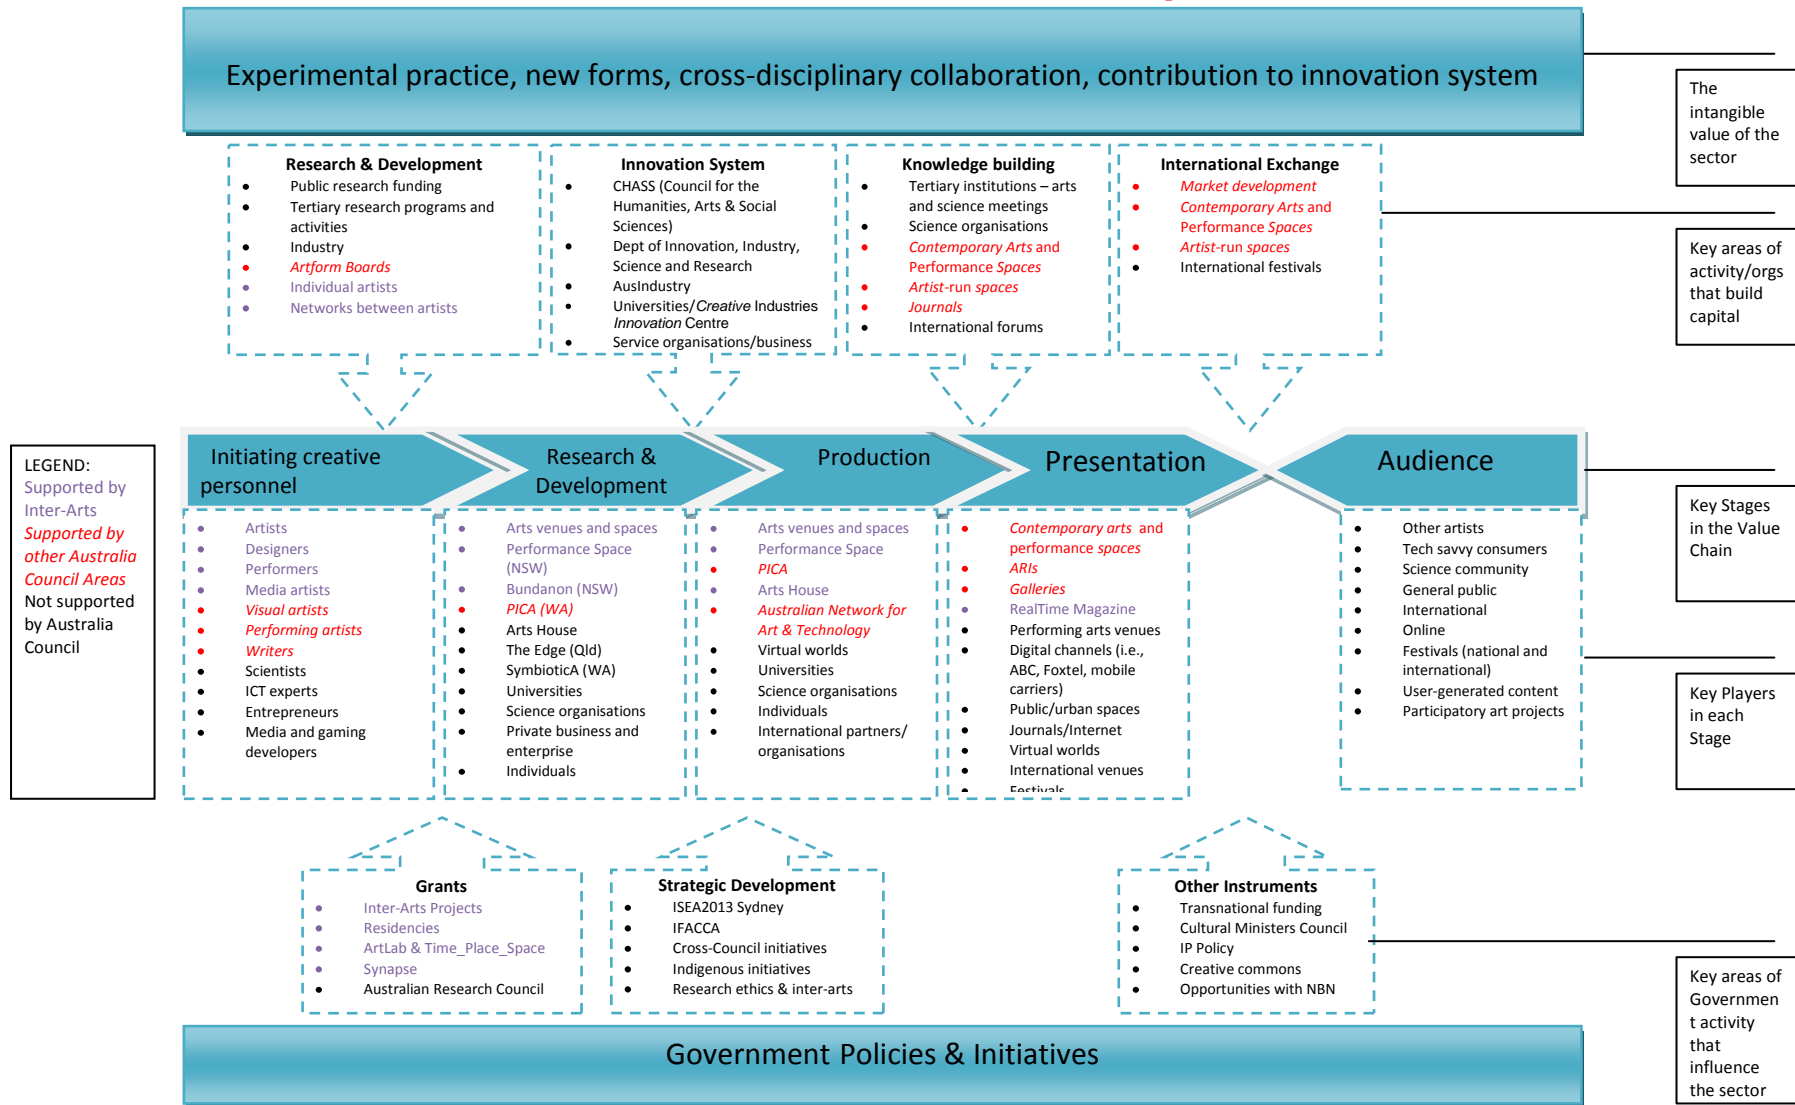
Experimental practice, new forms, cross-disciplinary collaboration, contribution to innovation system

The intangible value of the sector

Research & Development
- Public research funding
- Tertiary research programs and activities
- Industry
- Artform Boards
- Individual artists
- Networks between artists

Innovation System
- CHASS (Council for the Humanities, Arts & Social Sciences)
- Dept of Innovation, Industry, Science and Research
- AusIndustry
- Universities/Creative Industries Innovation Centre
- Service organisations/business

Knowledge building
- Tertiary institutions – arts and science meetings
- Science organisations
- Contemporary Arts and Performance Spaces
- Artist-run spaces
- Journals
- International forums

International Exchange
- Market development
- Contemporary Arts and Performance Spaces
- Artist-run spaces
- International festivals

Key areas of activity/orgs that build capital

LEGEND:
Supported by Inter-Arts
Supported by other Australia Council Areas
Not supported by Australia Council

Initiating creative personnel

Research & Development

Production

Presentation

Audience

Key Stages in the Value Chain

- Artists
- Designers
- Performers
- Media artists
- Visual artists
- Performing artists
- Writers
- Scientists
- ICT experts
- Entrepreneurs
- Media and gaming developers

- Arts venues and spaces
- Performance Space (NSW)
- Bundanon (NSW)
- PICA (WA)
- Arts House
- The Edge (Qld)
- SymbioticA (WA)
- Universities
- Science organisations
- Private business and enterprise
- Individuals

- Arts venues and spaces
- Performance Space
- PICA
- Arts House
- Australian Network for Art & Technology
- Virtual worlds
- Universities
- Science organisations
- Individuals
- International partners/ organisations

- Contemporary arts and performance spaces
- ARIs
- Galleries
- RealTime Magazine
- Performing arts venues
- Digital channels (i.e., ABC, Foxtel, mobile carriers)
- Public/urban spaces
- Journals/Internet
- Virtual worlds
- International venues
- Festivals

- Other artists
- Tech savvy consumers
- Science community
- General public
- International
- Online
- Festivals (national and international)
- User-generated content
- Participatory art projects

Key Players in each Stage

Grants
- Inter-Arts Projects
- Residencies
- ArtLab & Time_Place_Space
- Synapse
- Australian Research Council

Strategic Development
- ISEA2013 Sydney
- IFACCA
- Cross-Council initiatives
- Indigenous initiatives
- Research ethics & inter-arts

Other Instruments
- Transnational funding
- Cultural Ministers Council
- IP Policy
- Creative commons
- Opportunities with NBN

Key areas of Government activity that influence the sector

Government Policies & Initiatives